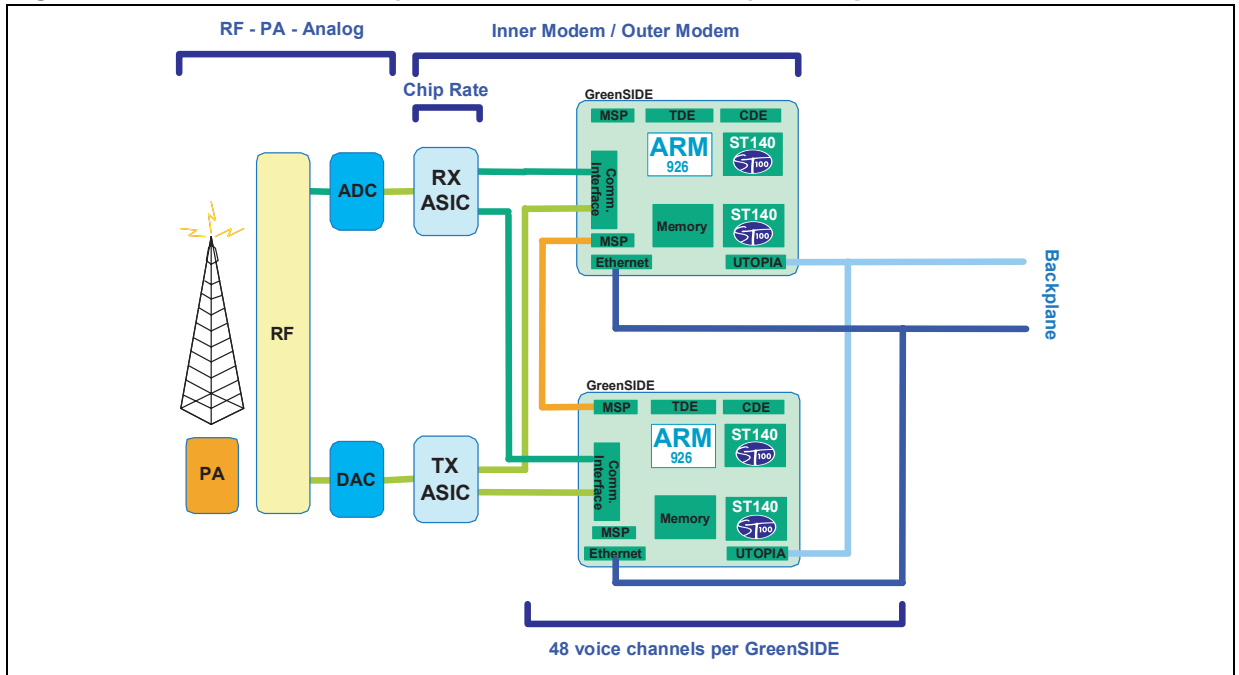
RF - PA - Analog

Inner Modem / Outer Modem

Chip Rate

GreenSIDE

MSP TDE CDE

ARM 926

ST140 ST100

Comm. Interface

Memory

ST140 ST100

MSP

Ethernet UTOPIA

ADC

RX ASIC

RF

PA

DAC

TX ASIC

Backplane

GreenSIDE

MSP TDE CDE

ARM 926

ST140 ST100

Comm. Interface

Memory

ST140 ST100

MSP

Ethernet UTOPIA

48 voice channels per GreenSIDE